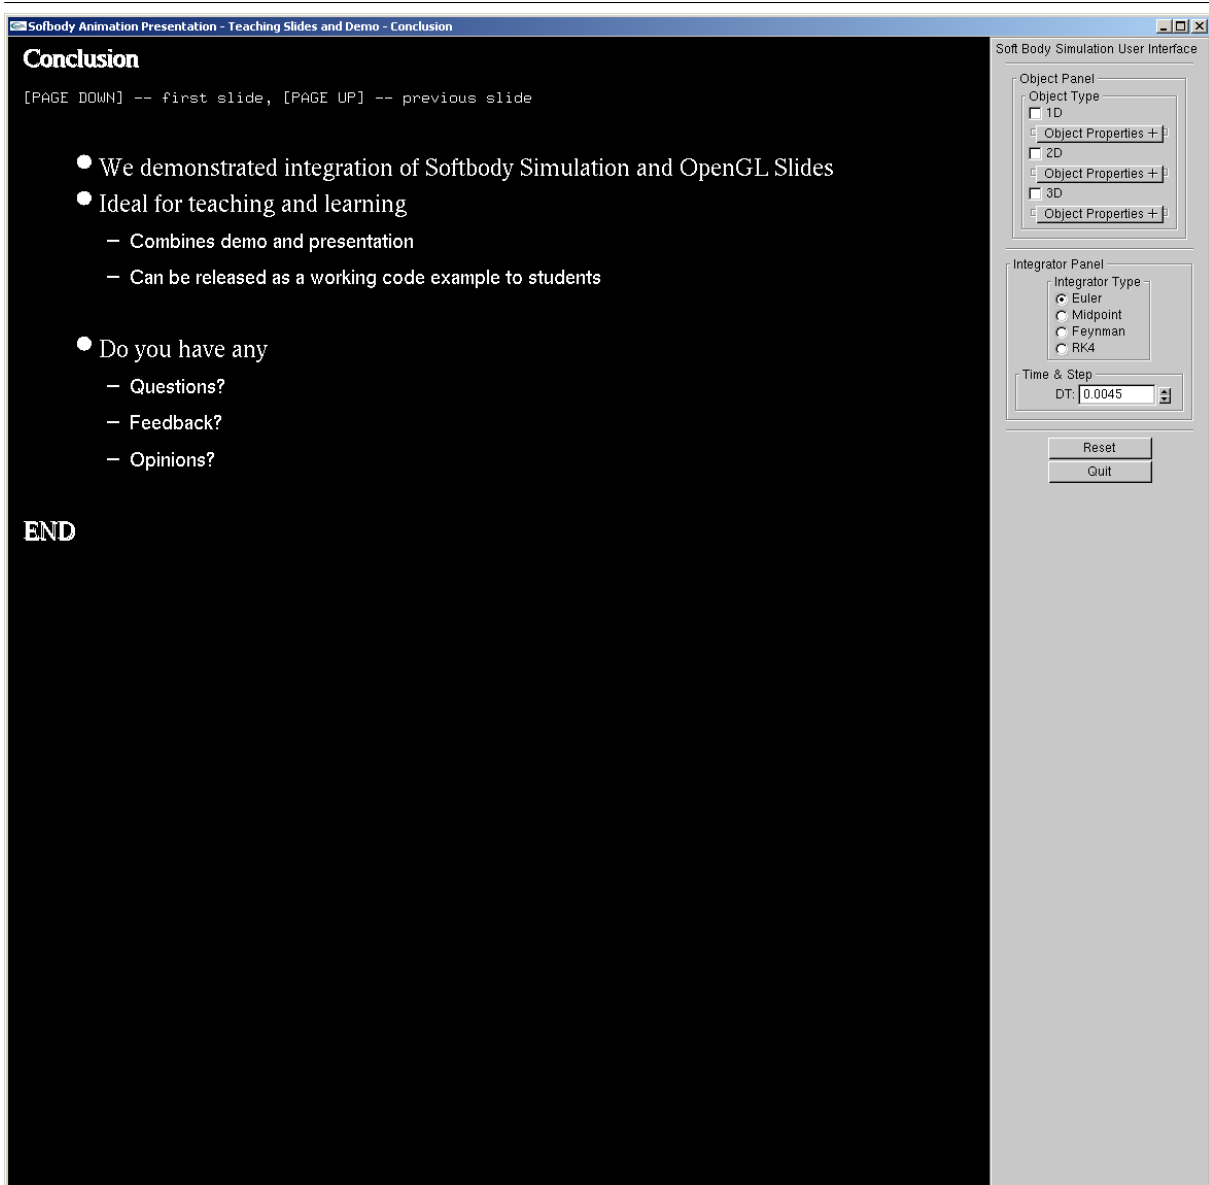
Sofbody Animation Presentation - Teaching Slides and Demo - Conclusion

Conclusion

[PAGE DOWN] -- first slide, [PAGE UP] -- previous slide

- We demonstrated integration of Softbody Simulation and OpenGL Slides
- Ideal for teaching and learning
  - Combines demo and presentation
  - Can be released as a working code example to students

- Do you have any
  - Questions?
  - Feedback?
  - Opinions?

END

Soft Body Simulation User Interface

Object Panel
Object Type
1D
Object Properties +
2D
Object Properties +
3D
Object Properties +

Integrator Panel
Integrator Type
Euler
Midpoint
Feynman
RK4
Time & Step
DT: 0.0045

Reset
Quit